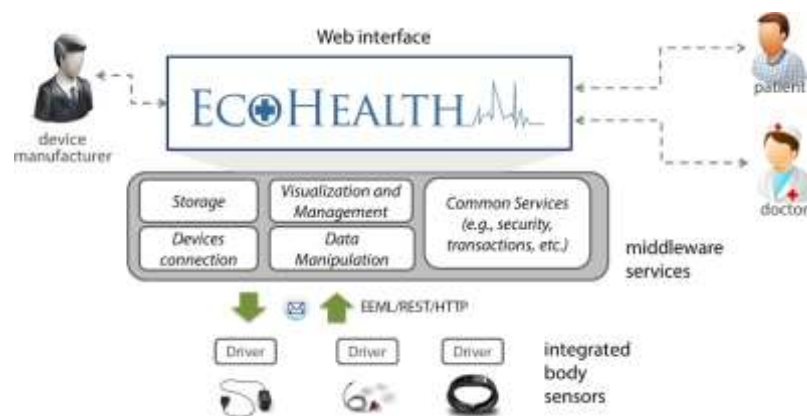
Web interface

ECOHEALTH

device manufacturer

patient

doctor

Storage

Visualization and Management

Common Services (e.g., security, transactions, etc.)

Devices connection

Data Manipulation

middleware services

EEML/REST/HTTP

Driver

Driver

Driver

integrated body sensors